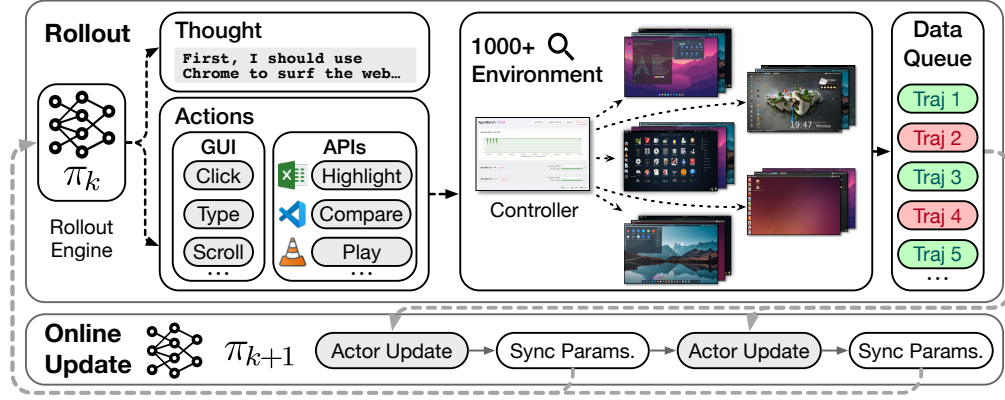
Rollout

$\pi_k$

Rollout Engine

Thought

First, I should use Chrome to surf the web…

Actions

GUI

Click

Type

Scroll

…

APIs

Highlight

Compare

Play

…

1000+ Environment

Controller

Data Queue

Traj 1

Traj 2

Traj 3

Traj 4

Traj 5

…

Online Update

$\pi_{k+1}$

Actor Update

Sync Params.

Actor Update

Sync Params.